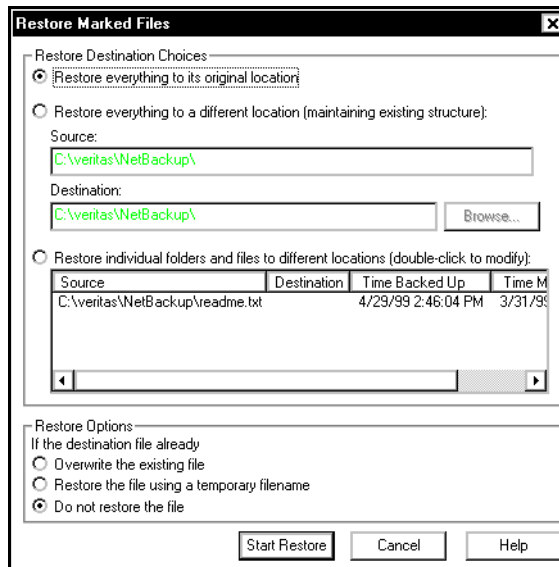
Restore Marked Files

Restore Destination Choices

Restore everything to its original location

Restore everything to a different location (maintaining existing structure):

Source:

C:\veritas\NetBackup\

Destination:

C:\veritas\NetBackup\

Browse...

Restore individual folders and files to different locations (double-click to modify):

| Source | Destination | Time Backed Up | Time M |
|---|---|---|---|
| C:\veritas\NetBackup\readme.txt | | 4/29/99 2:46:04 PM | 3/31/9 |

Restore Options

If the destination file already

Overwrite the existing file

Restore the file using a temporary filename

Do not restore the file

Start Restore

Cancel

Help